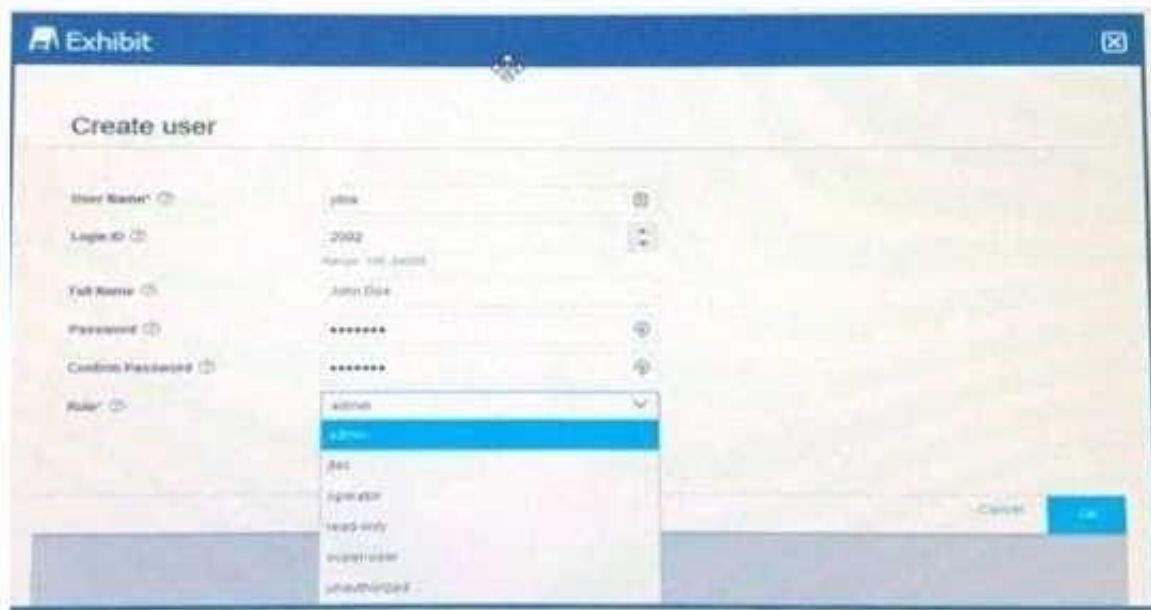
Exhibit

Create user

User Name* ⓘ
jdoe

Login ID ⓘ
2002
Range: 100..64000

Full Name ⓘ
John Doe

Password ⓘ
••••••••

Confirm Password ⓘ
••••••••

Role* ⓘ
admin

admin
ilas
operator
read-only
superuser
unauthorized

Cancel
OK